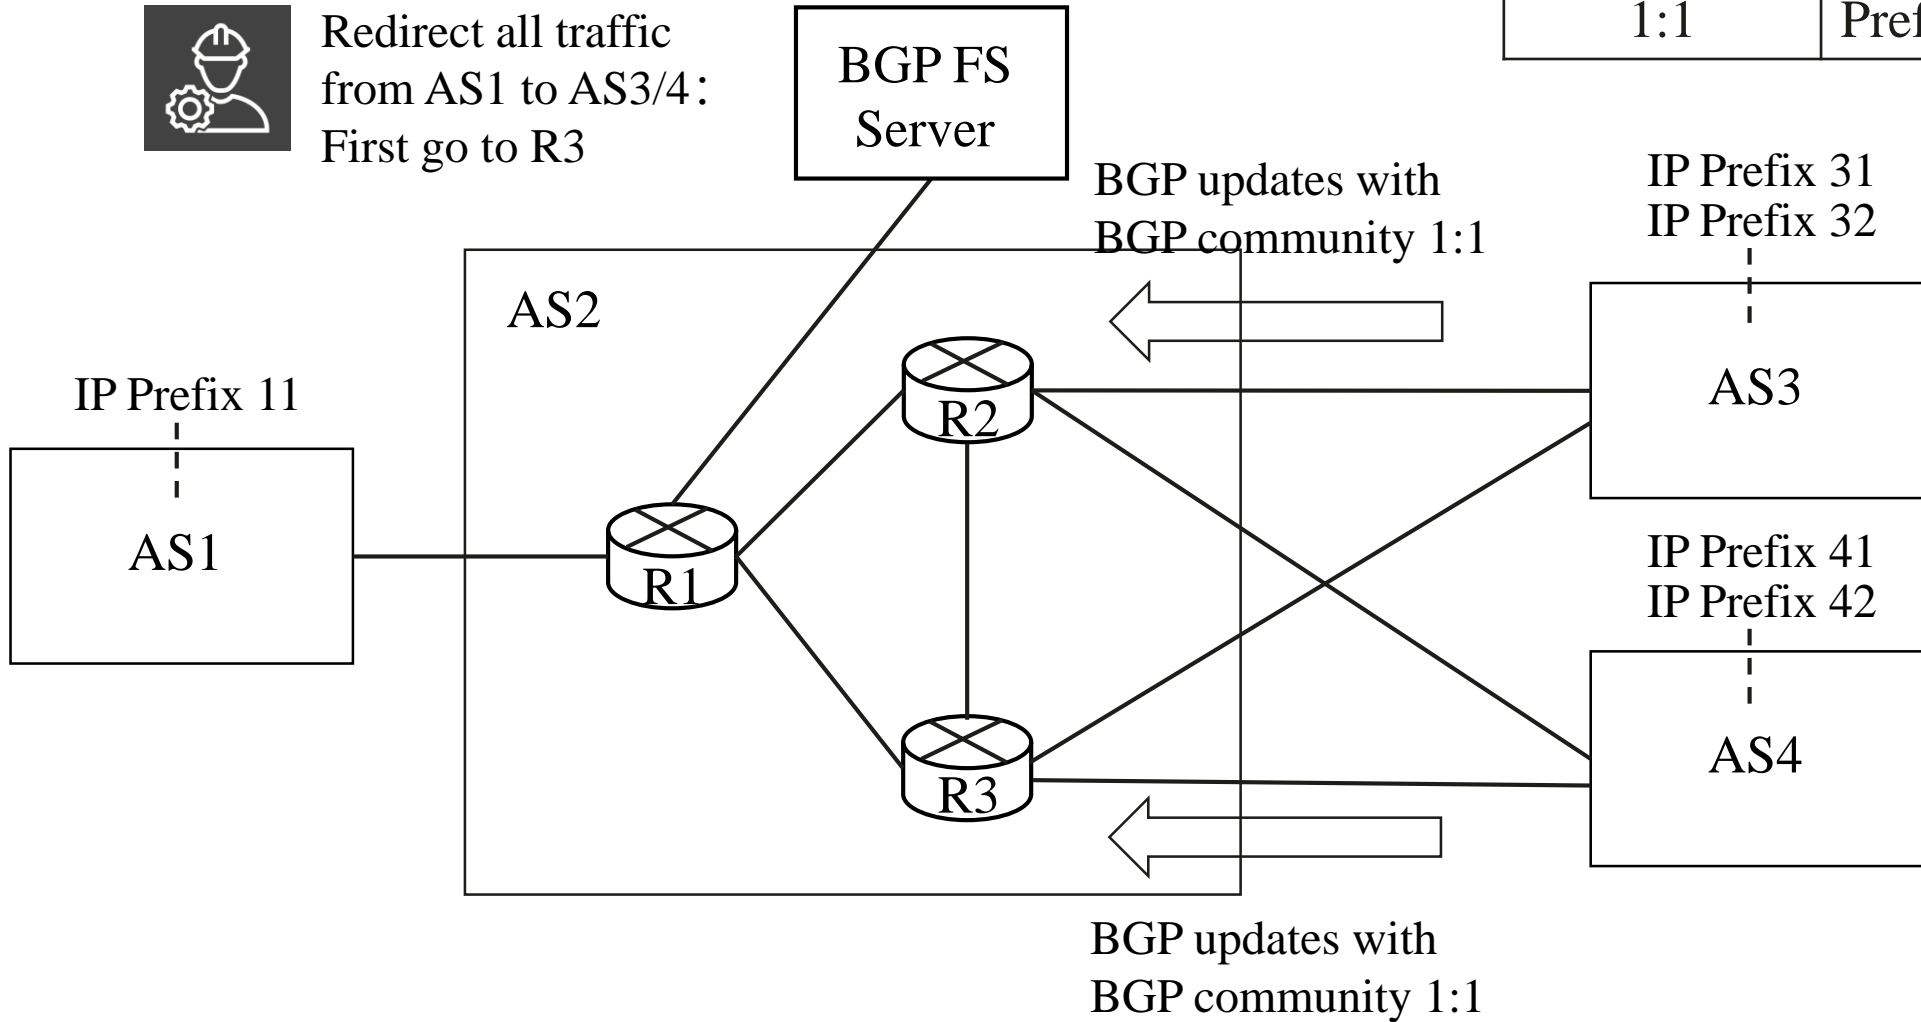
Redirect all traffic from AS1 to AS3/4: First go to R3

BGP FS Server

| 1:1 | Pref |
|---|---|

BGP updates with BGP community 1:1

IP Prefix 31
IP Prefix 32

AS2

AS3

IP Prefix 11

R2

AS1

R1

IP Prefix 41
IP Prefix 42

AS4

R3

BGP updates with BGP community 1:1